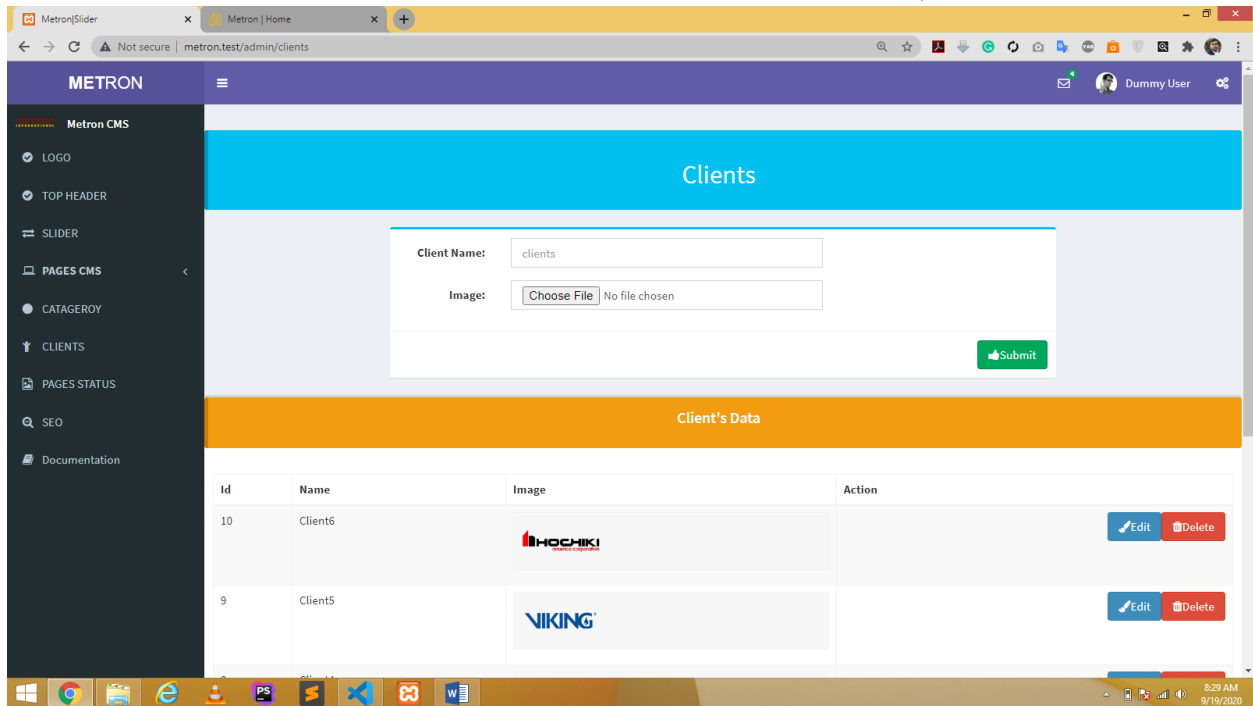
Metron|Slider ×
Metron | Home ×

Not secure | metron.test/admin/clients

METRON

Dummy User

Metron CMS
LOGO
TOP HEADER
SLIDER
PAGES CMS
CATAGEROY
CLIENTS
PAGES STATUS
SEO
Documentation

Clients

Client Name: clients
Image: Choose File No file chosen

Submit

Client's Data

| Id | Name | Image | Action |
|---|---|---|---|
| 10 | Client6 | HOCHIKI america corporation | Edit Delete |
| 9 | Client5 | VIKING | Edit Delete |

8:29 AM
9/19/2020